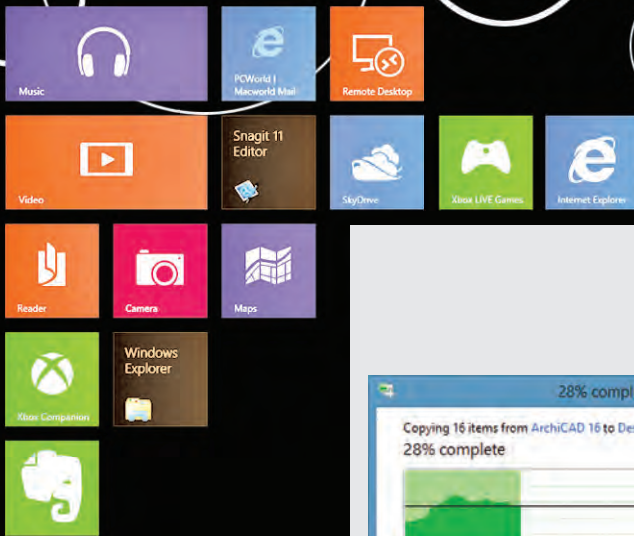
Music

PCWorld | Macworld Mail

Remote Desktop

Video

Snagit 11 Editor

SkyDrive

Xbox LIVE Games

Internet Explorer

Reader

Camera

Maps

Xbox Companion

Windows Explorer

28% compl

Copying 16 items from ArchiCAD 16 to De

28% complete